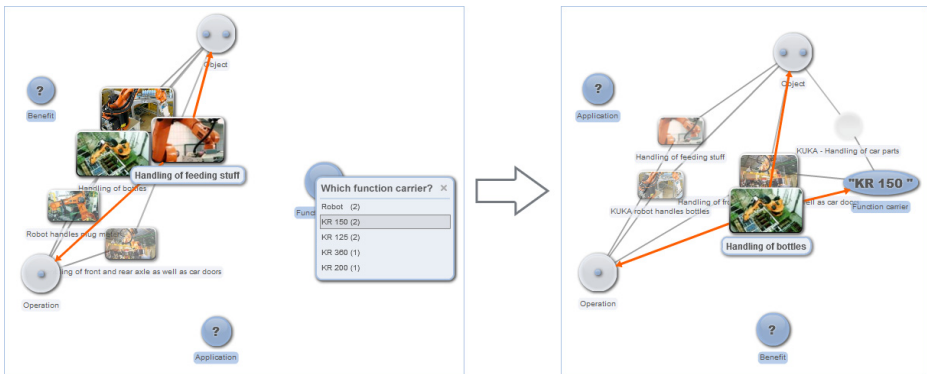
Object

?
Benefit

Handling of feeding stuff

Handling of bottles

Robot handles mug model

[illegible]ing of front and rear axle as well as car doors

Operation

?
Application

Func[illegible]

Which function carrier? ×
Robot (2)
KR 150 (2)
KR 125 (2)
KR 360 (1)
KR 200 (1)

Object

?
Application

Handling of feeding stuff

KUKA - Handling of car parts

Handling of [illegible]

KUKA robot handles bottles

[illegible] as well as car doors

"KR 150 "

Function carrier

Handling of bottles

Operation

?
Benefit